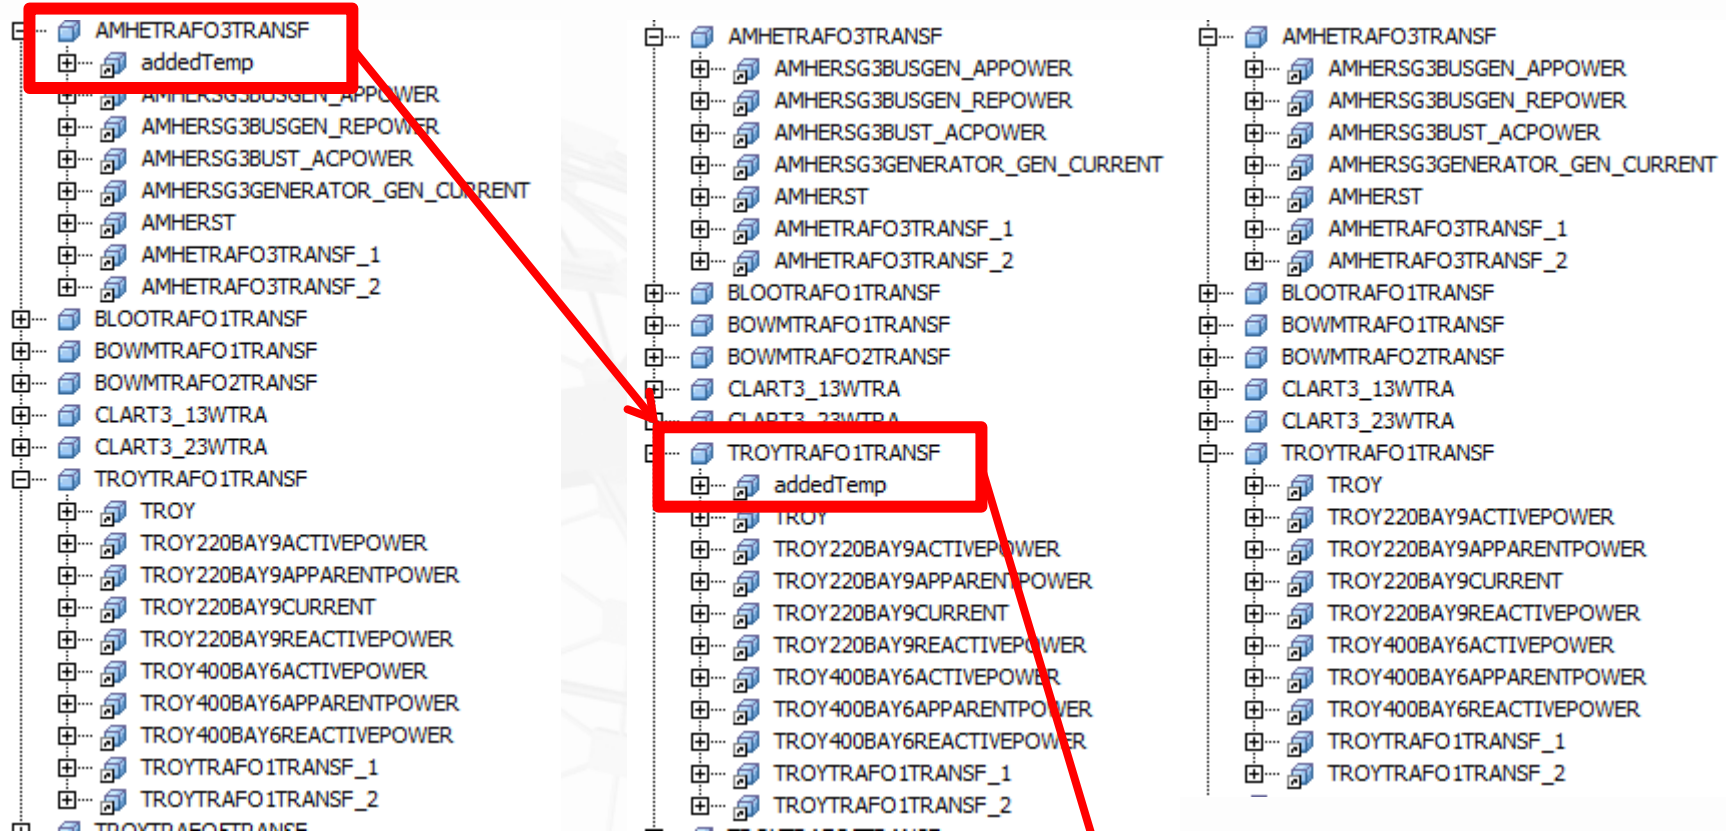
AMHETRAFO3TRANSF
addedTemp
AMHERSG3BUSGEN_APPOWER
AMHERSG3BUSGEN_REPOWER
AMHERSG3BUST_ACPOWER
AMHERSG3GENERATOR_GEN_CURRENT
AMHERST
AMHETRAFO3TRANSF_1
AMHETRAFO3TRANSF_2
BLOOTRAFO1TRANSF
BOWMTRAFO1TRANSF
BOWMTRAFO2TRANSF
CLART3_13WTRA
CLART3_23WTRA
TROYTRAFO1TRANSF
TROY
TROY220BAY9ACTIVEPOWER
TROY220BAY9APPARENTPOWER
TROY220BAY9CURRENT
TROY220BAY9REACTIVEPOWER
TROY400BAY6ACTIVEPOWER
TROY400BAY6APPARENTPOWER
TROY400BAY6REACTIVEPOWER
TROYTRAFO1TRANSF_1
TROYTRAFO1TRANSF_2
TROYTRAFO5TRANSF

AMHETRAFO3TRANSF
AMHERSG3BUSGEN_APPOWER
AMHERSG3BUSGEN_REPOWER
AMHERSG3BUST_ACPOWER
AMHERSG3GENERATOR_GEN_CURRENT
AMHERST
AMHETRAFO3TRANSF_1
AMHETRAFO3TRANSF_2
BLOOTRAFO1TRANSF
BOWMTRAFO1TRANSF
BOWMTRAFO2TRANSF
CLART3_13WTRA
CLART3_23WTRA
TROYTRAFO1TRANSF
addedTemp
TROY
TROY220BAY9ACTIVEPOWER
TROY220BAY9APPARENTPOWER
TROY220BAY9CURRENT
TROY220BAY9REACTIVEPOWER
TROY400BAY6ACTIVEPOWER
TROY400BAY6APPARENTPOWER
TROY400BAY6REACTIVEPOWER
TROYTRAFO1TRANSF_1
TROYTRAFO1TRANSF_2

AMHETRAFO3TRANSF
AMHERSG3BUSGEN_APPOWER
AMHERSG3BUSGEN_REPOWER
AMHERSG3BUST_ACPOWER
AMHERSG3GENERATOR_GEN_CURRENT
AMHERST
AMHETRAFO3TRANSF_1
AMHETRAFO3TRANSF_2
BLOOTRAFO1TRANSF
BOWMTRAFO1TRANSF
BOWMTRAFO2TRANSF
CLART3_13WTRA
CLART3_23WTRA
TROYTRAFO1TRANSF
TROY
TROY220BAY9ACTIVEPOWER
TROY220BAY9APPARENTPOWER
TROY220BAY9CURRENT
TROY220BAY9REACTIVEPOWER
TROY400BAY6ACTIVEPOWER
TROY400BAY6APPARENTPOWER
TROY400BAY6REACTIVEPOWER
TROYTRAFO1TRANSF_1
TROYTRAFO1TRANSF_2